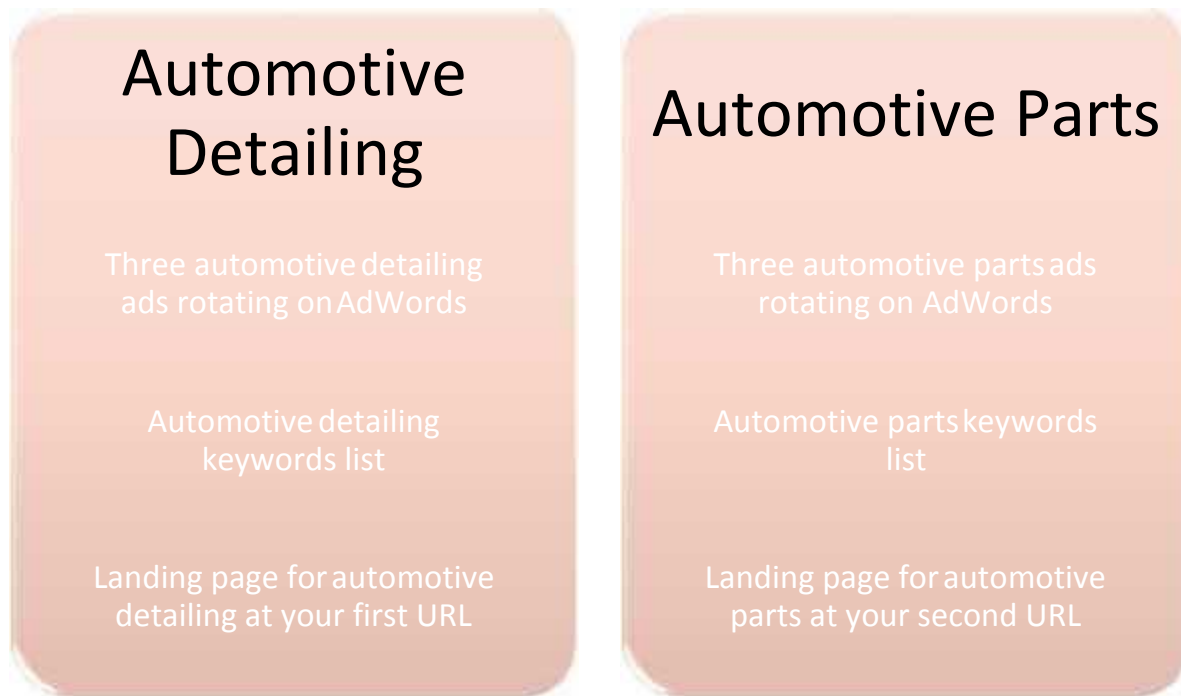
Automotive Detailing

Three automotive detailing ads rotating on AdWords

Automotive detailing keywords list

Landing page for automotive detailing at your first URL

Automotive Parts

Three automotive parts ads rotating on AdWords

Automotive parts keywords list

Landing page for automotive parts at your second URL